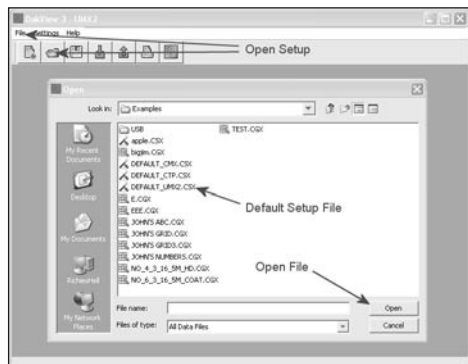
DakView 3 : 1MX2
File Settings Help
Open Setup
Open
Look in: Examples
My Recent Documents
Desktop
My Documents
Rchieunell
My Network Places
USB
apple.CSX
bigjim.CGX
DEFAULT_CMX.CSX
DEFAULT_CTP.CSX
DEFAULT_UMX2.CSX
E.CGX
EEE.CGX
JOHN'S ABC.CGX
JOHN'S GRID.CGX
JOHN'S GRID3.CGX
JOHN'S NUMBERS.CGX
NO_4_3_16_5M_HD.CGX
NO_6_3_16_5M_COAT.CGX
TEST.CGX
Default Setup File
Open File
File name:
Files of type: All Data Files
Open
Cancel